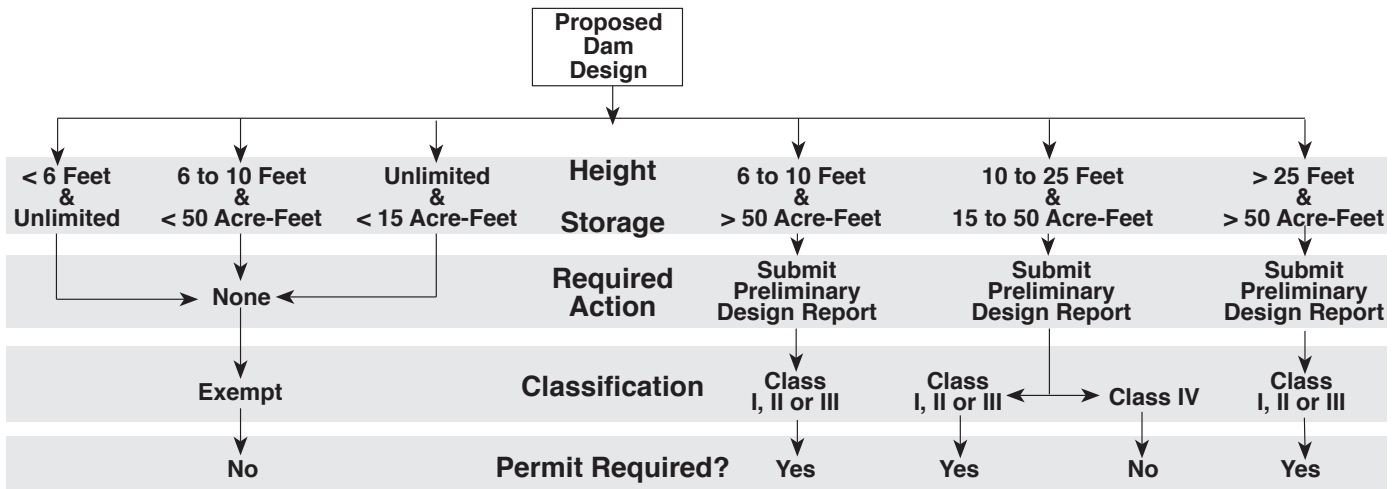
Proposed Dam Design

< 6 Feet & Unlimited

6 to 10 Feet & < 50 Acre-Feet

Unlimited & < 15 Acre-Feet

Height

Storage

6 to 10 Feet & > 50 Acre-Feet

10 to 25 Feet & 15 to 50 Acre-Feet

> 25 Feet & > 50 Acre-Feet

Required Action

None

Submit Preliminary Design Report

Submit Preliminary Design Report

Submit Preliminary Design Report

Classification

Exempt

Class I, II or III

Class I, II or III

Class IV

Class I, II or III

Permit Required?

No

Yes

Yes

No

Yes